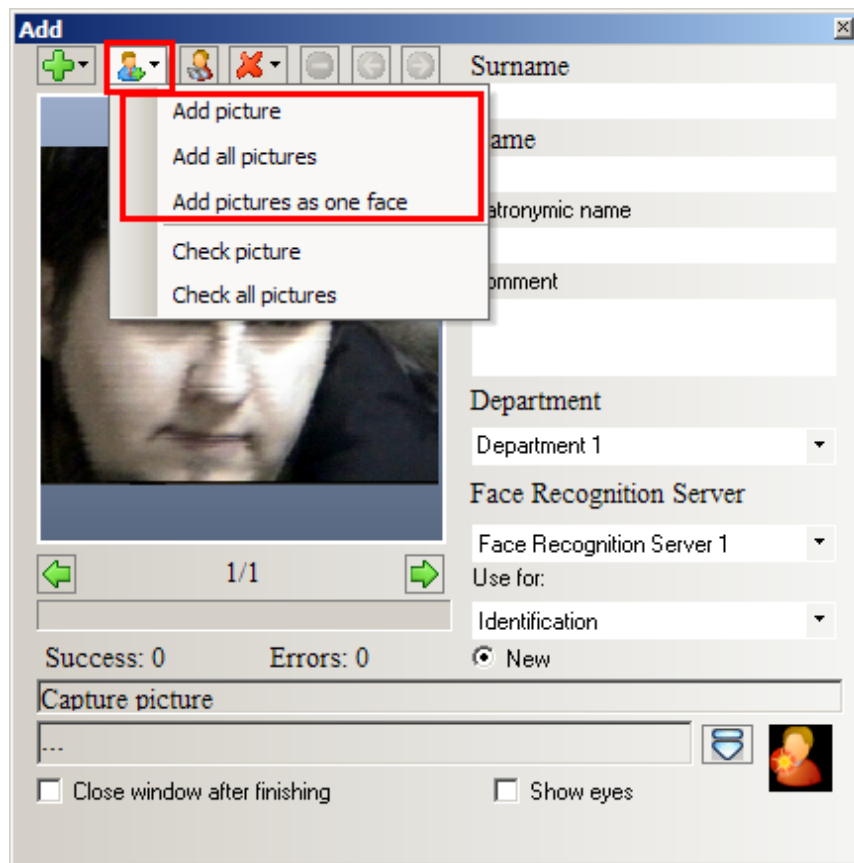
Add

Add picture
Add all pictures
Add pictures as one face
Check picture
Check all pictures

Surname

ame

atronymic name

omment

Department

Department 1

Face Recognition Server

Face Recognition Server 1

Use for:

Identification

New

1/1

Success: 0

Errors: 0

Capture picture

...

Close window after finishing

Show eyes